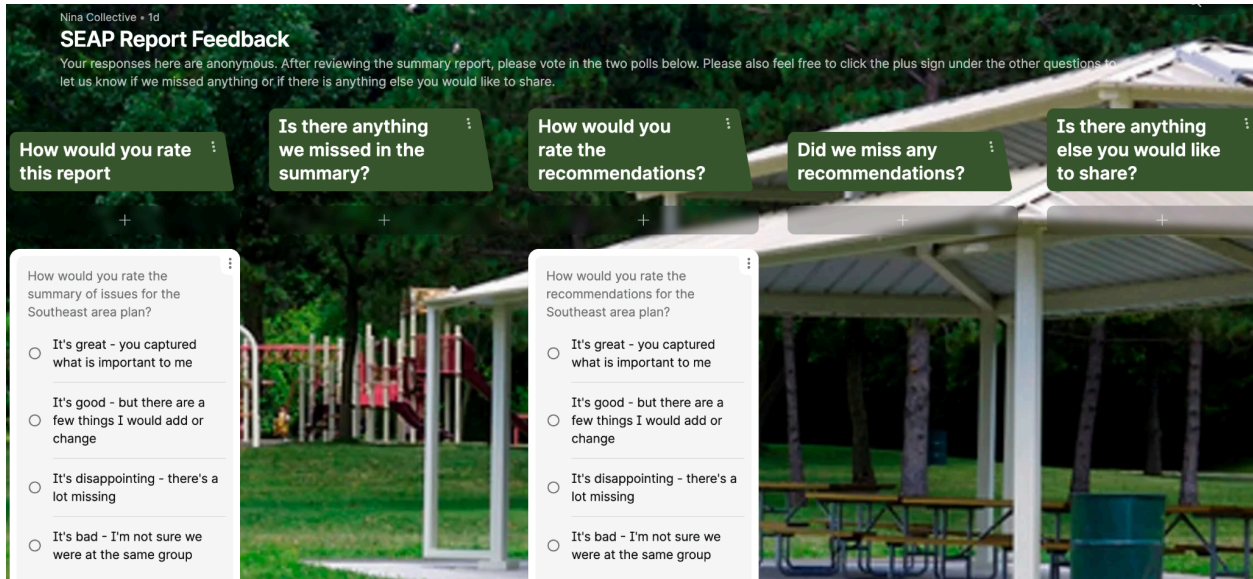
Nina Collective • 1d

SEAP Report Feedback

Your responses here are anonymous. After reviewing the summary report, please vote in the two polls below. Please also feel free to click the plus sign under the other questions to let us know if we missed anything or if there is anything else you would like to share.

How would you rate this report

+

How would you rate the summary of issues for the Southeast area plan?

It's great - you captured what is important to me

It's good - but there are a few things I would add or change

It's disappointing - there's a lot missing

It's bad - I'm not sure we were at the same group

Is there anything we missed in the summary?

+

How would you rate the recommendations?

+

How would you rate the recommendations for the Southeast area plan?

It's great - you captured what is important to me

It's good - but there are a few things I would add or change

It's disappointing - there's a lot missing

It's bad - I'm not sure we were at the same group

Did we miss any recommendations?

+

Is there anything else you would like to share?

+